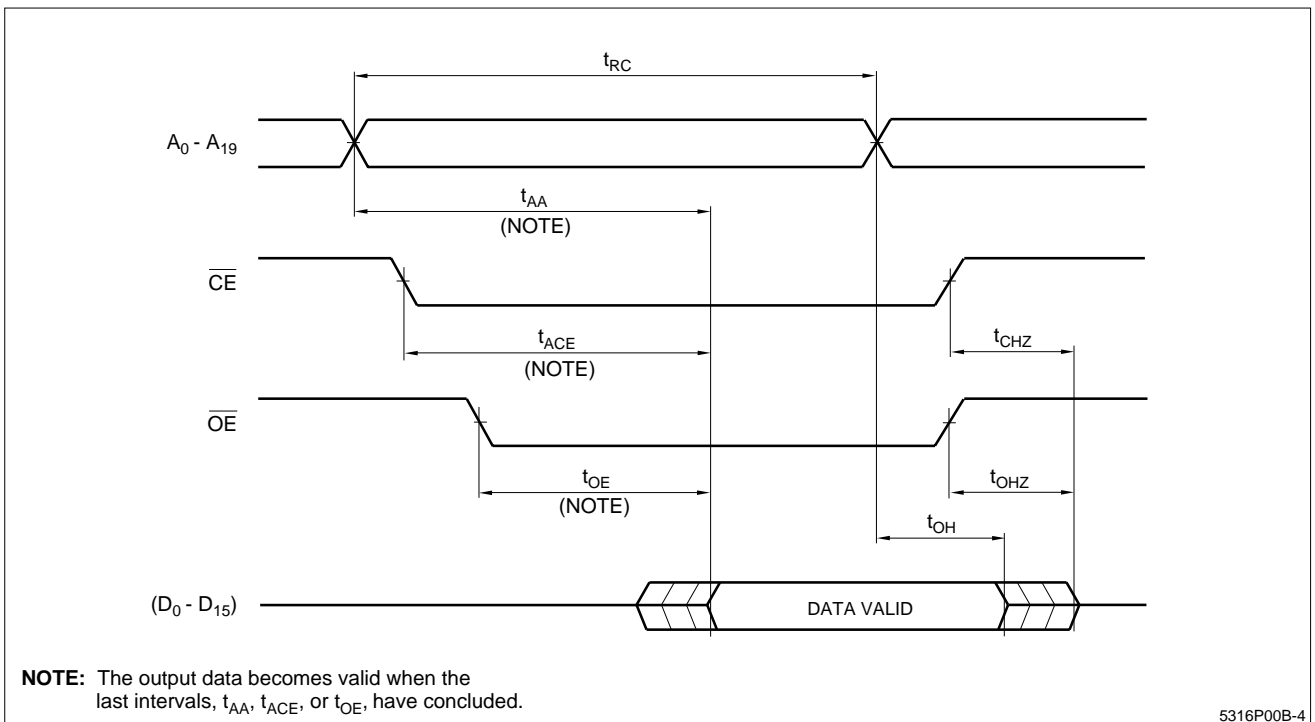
$t_{RC}$

$A_0$ - $A_{19}$

$t_{AA}$
(NOTE)

$\overline{CE}$

$t_{ACE}$
(NOTE)

$t_{CHZ}$

$\overline{OE}$

$t_{OE}$
(NOTE)

$t_{OHZ}$

$t_{OH}$

($D_0$ - $D_{15}$)

DATA VALID

**NOTE:** The output data becomes valid when the last intervals, $t_{AA}$, $t_{ACE}$, or $t_{OE}$, have concluded.

5316P00B-4